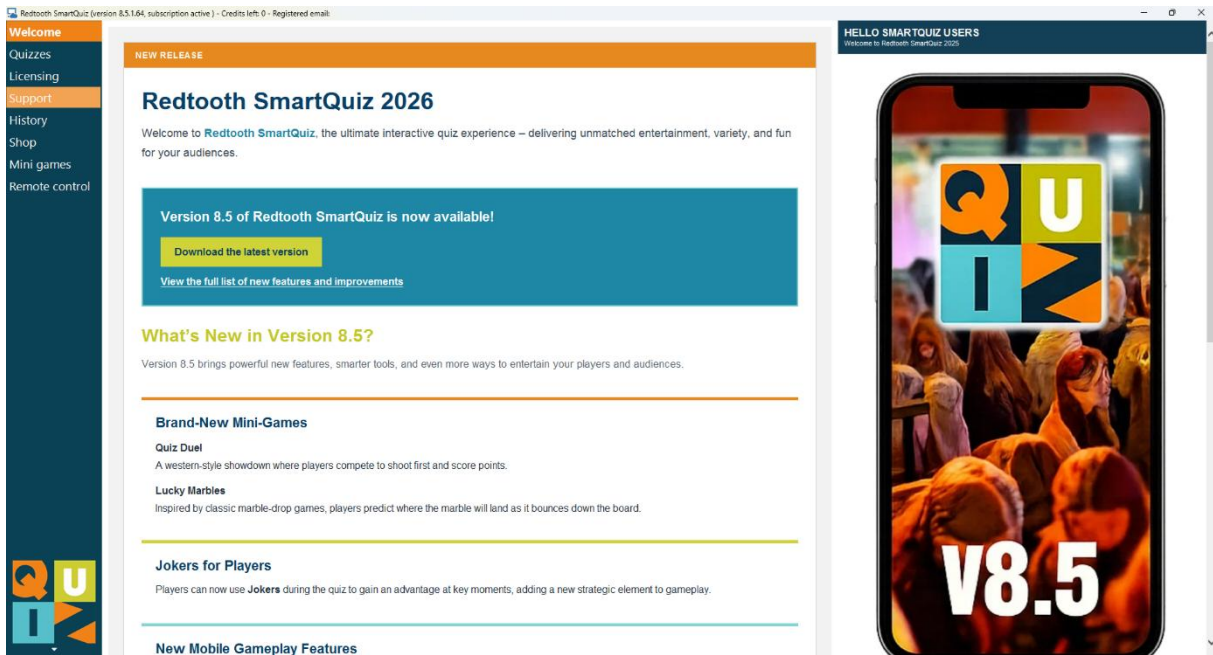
Redtooth SmartQuiz (version 8.5.1.64, subscription active ) - Credits left: 0 - Registered email:

Welcome
Quizzes
Licensing
Support
History
Shop
Mini games
Remote control

NEW RELEASE

Redtooth SmartQuiz 2026

Welcome to Redtooth SmartQuiz, the ultimate interactive quiz experience – delivering unmatched entertainment, variety, and fun for your audiences.

Version 8.5 of Redtooth SmartQuiz is now available!

Download the latest version

View the full list of new features and improvements

What's New in Version 8.5?

Version 8.5 brings powerful new features, smarter tools, and even more ways to entertain your players and audiences.

Brand-New Mini-Games

Quiz Duel

A western-style showdown where players compete to shoot first and score points.

Lucky Marbles

Inspired by classic marble-drop games, players predict where the marble will land as it bounces down the board.

Jokers for Players

Players can now use Jokers during the quiz to gain an advantage at key moments, adding a new strategic element to gameplay.

New Mobile Gameplay Features

HELLO SMARTQUIZ USERS
Welcome to Redtooth SmartQuiz 2025

QUIZ

V8.5